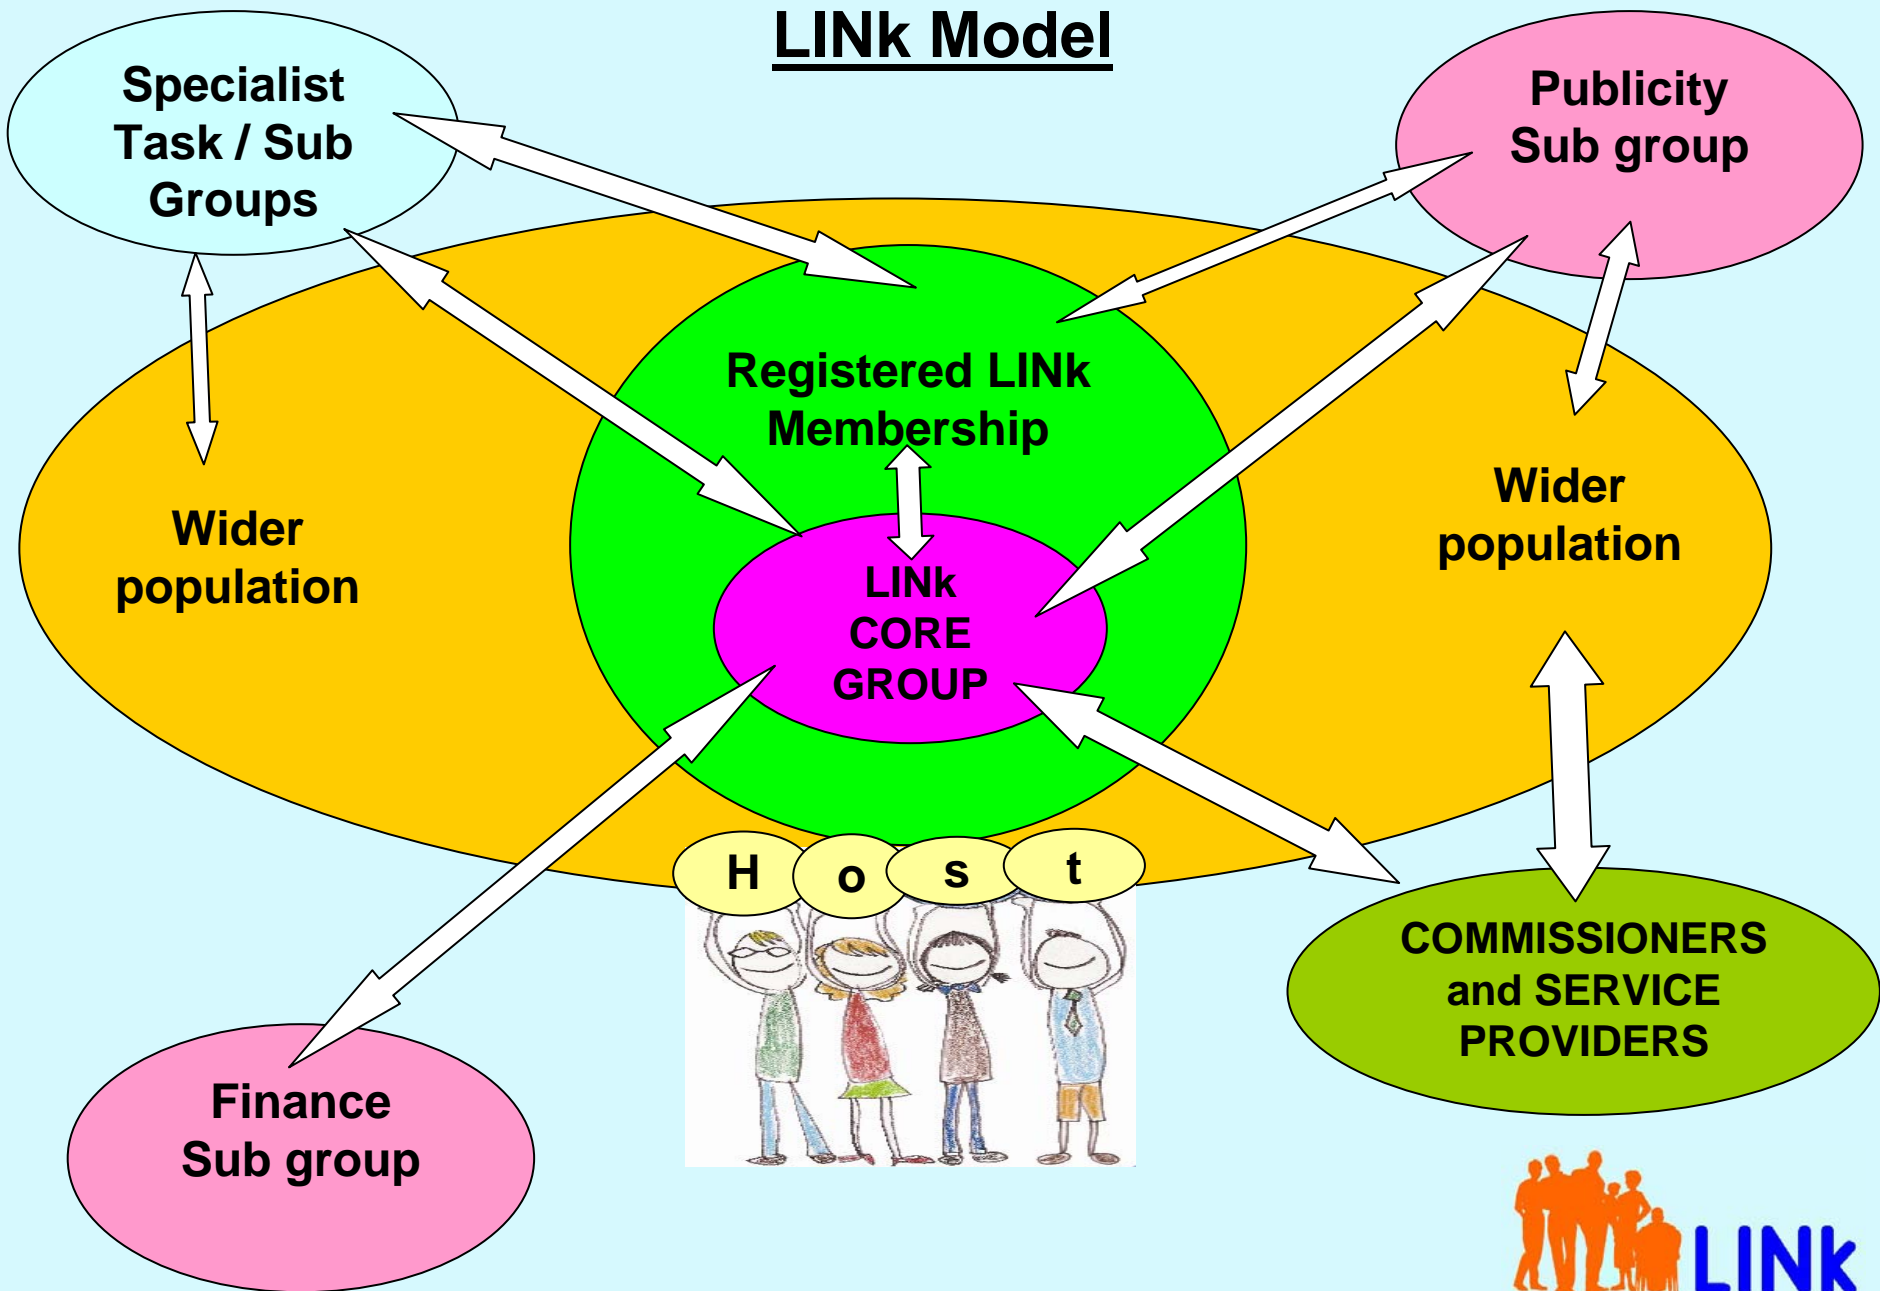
LINk Model

Specialist Task / Sub Groups

Publicity Sub group

Registered LINk Membership

Wider population

Wider population

LINk CORE GROUP

H o s t

COMMISSIONERS and SERVICE PROVIDERS

Finance Sub group

LINk